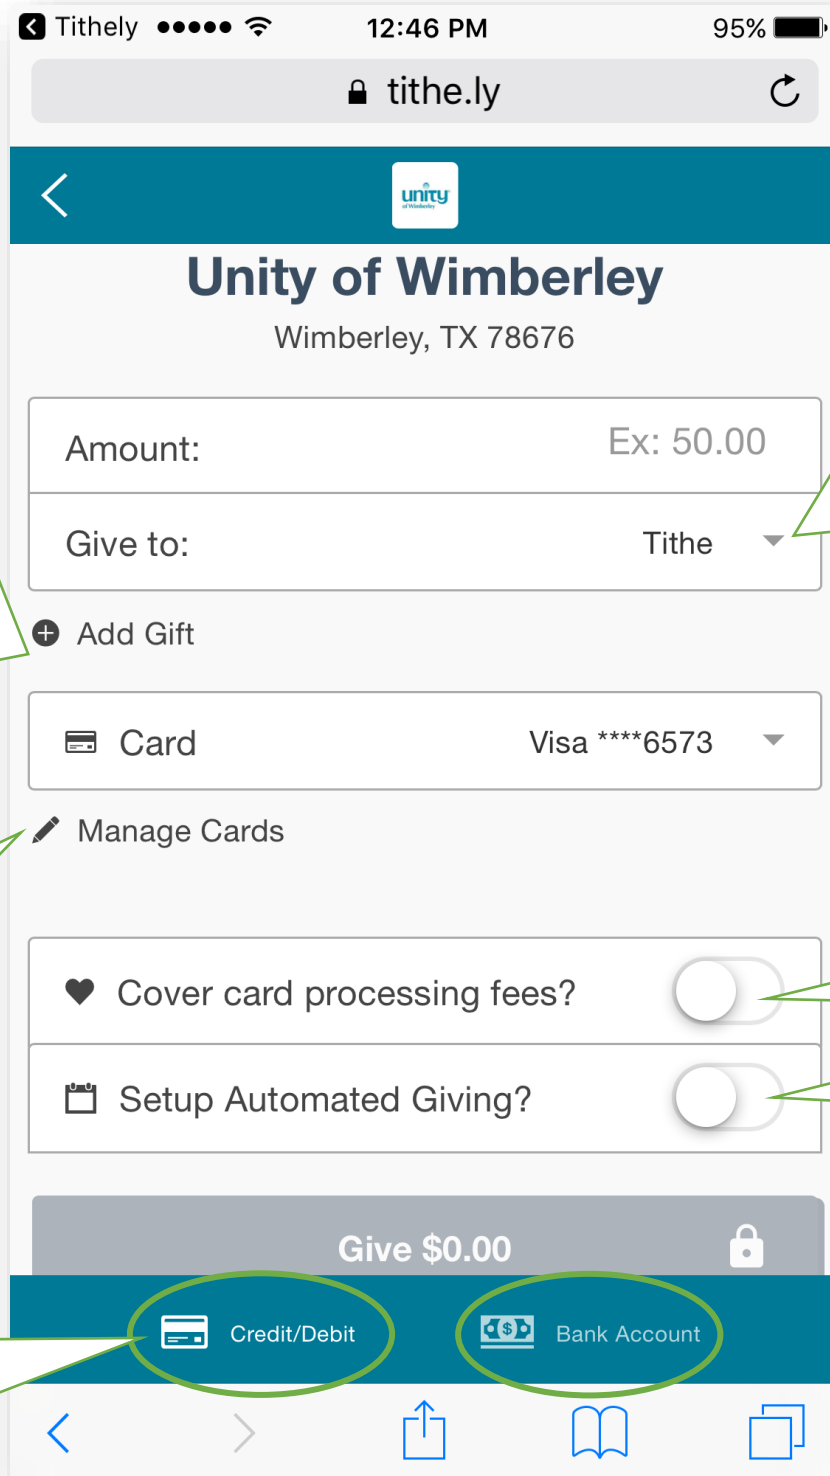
Tithely 12:46 PM 95%

tithe.ly

unity of Wimberley

Unity of Wimberley

Wimberley, TX 78676

Amount: Ex: 50.00

Give to: Tithe

Add Gift

Card Visa ****6573

Manage Cards

Cover card processing fees?

Setup Automated Giving?

Give $0.00

Credit/Debit

Bank Account